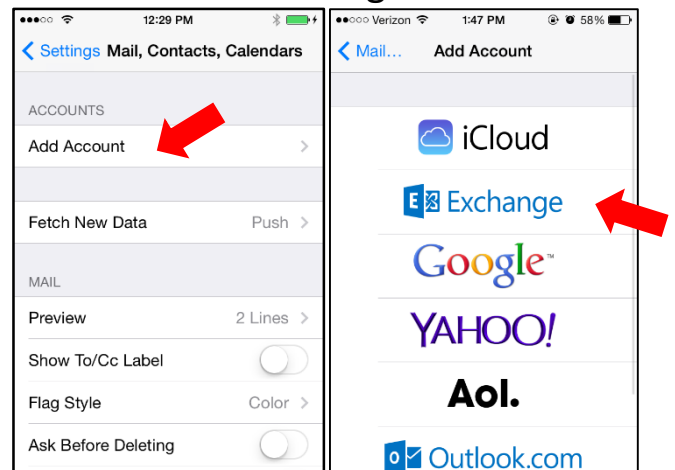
12:29 PM

Settings Mail, Contacts, Calendars

ACCOUNTS

Add Account

Fetch New Data Push

MAIL

Preview 2 Lines

Show To/Cc Label

Flag Style Color

Ask Before Deleting

Verizon 1:47 PM 58%

Mail... Add Account

iCloud

Exchange

Google

YAHOO!

Aol.

Outlook.com